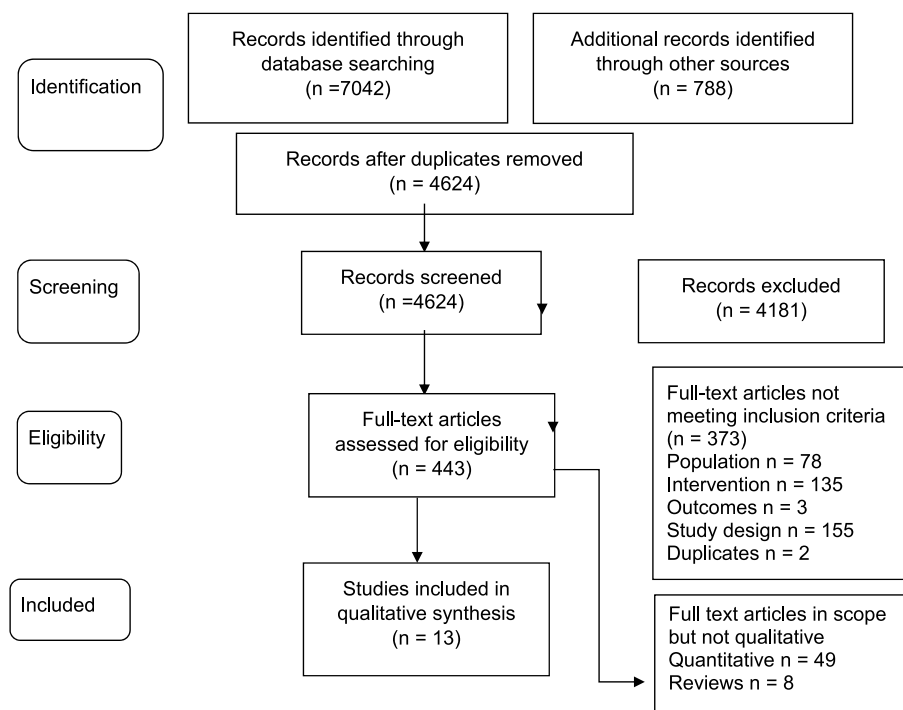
Identification

Records identified through database searching (n =7042)

Additional records identified through other sources (n = 788)

Records after duplicates removed (n = 4624)

Screening

Records screened (n =4624)

Records excluded (n = 4181)

Eligibility

Full-text articles assessed for eligibility (n = 443)

Full-text articles not meeting inclusion criteria (n = 373)
Population n = 78
Intervention n = 135
Outcomes n = 3
Study design n = 155
Duplicates n = 2

Included

Studies included in qualitative synthesis (n = 13)

Full text articles in scope but not qualitative
Quantitative n = 49
Reviews n = 8